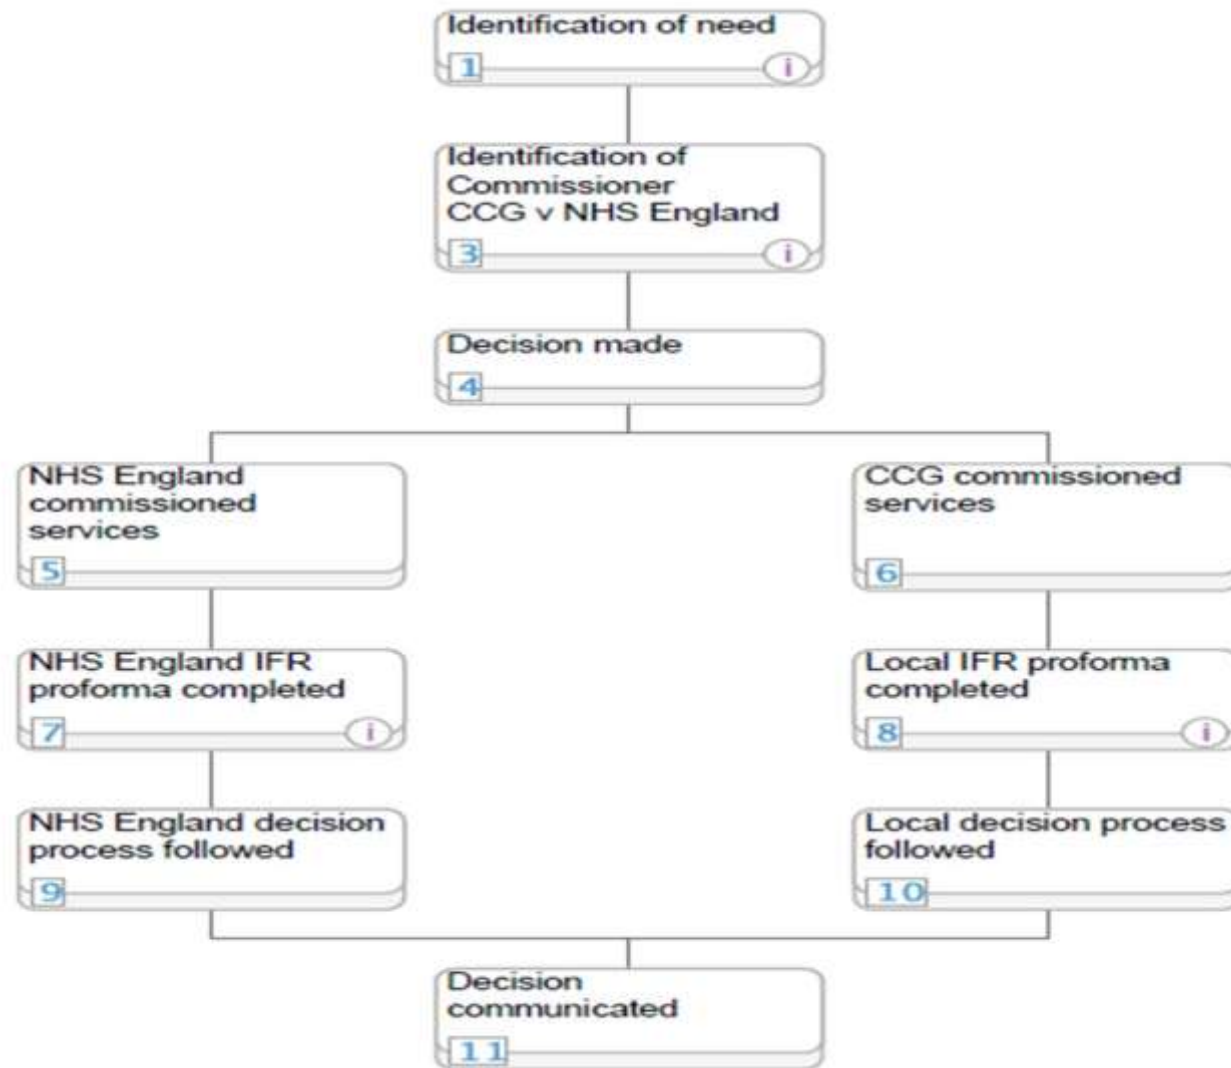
Identification of need
1
i

Identification of Commissioner CCG v NHS England
3
i

Decision made
4

NHS England commissioned services
5

CCG commissioned services
6

NHS England IFR proforma completed
7
i

Local IFR proforma completed
8
i

NHS England decision process followed
9

Local decision process followed
10

Decision communicated
11